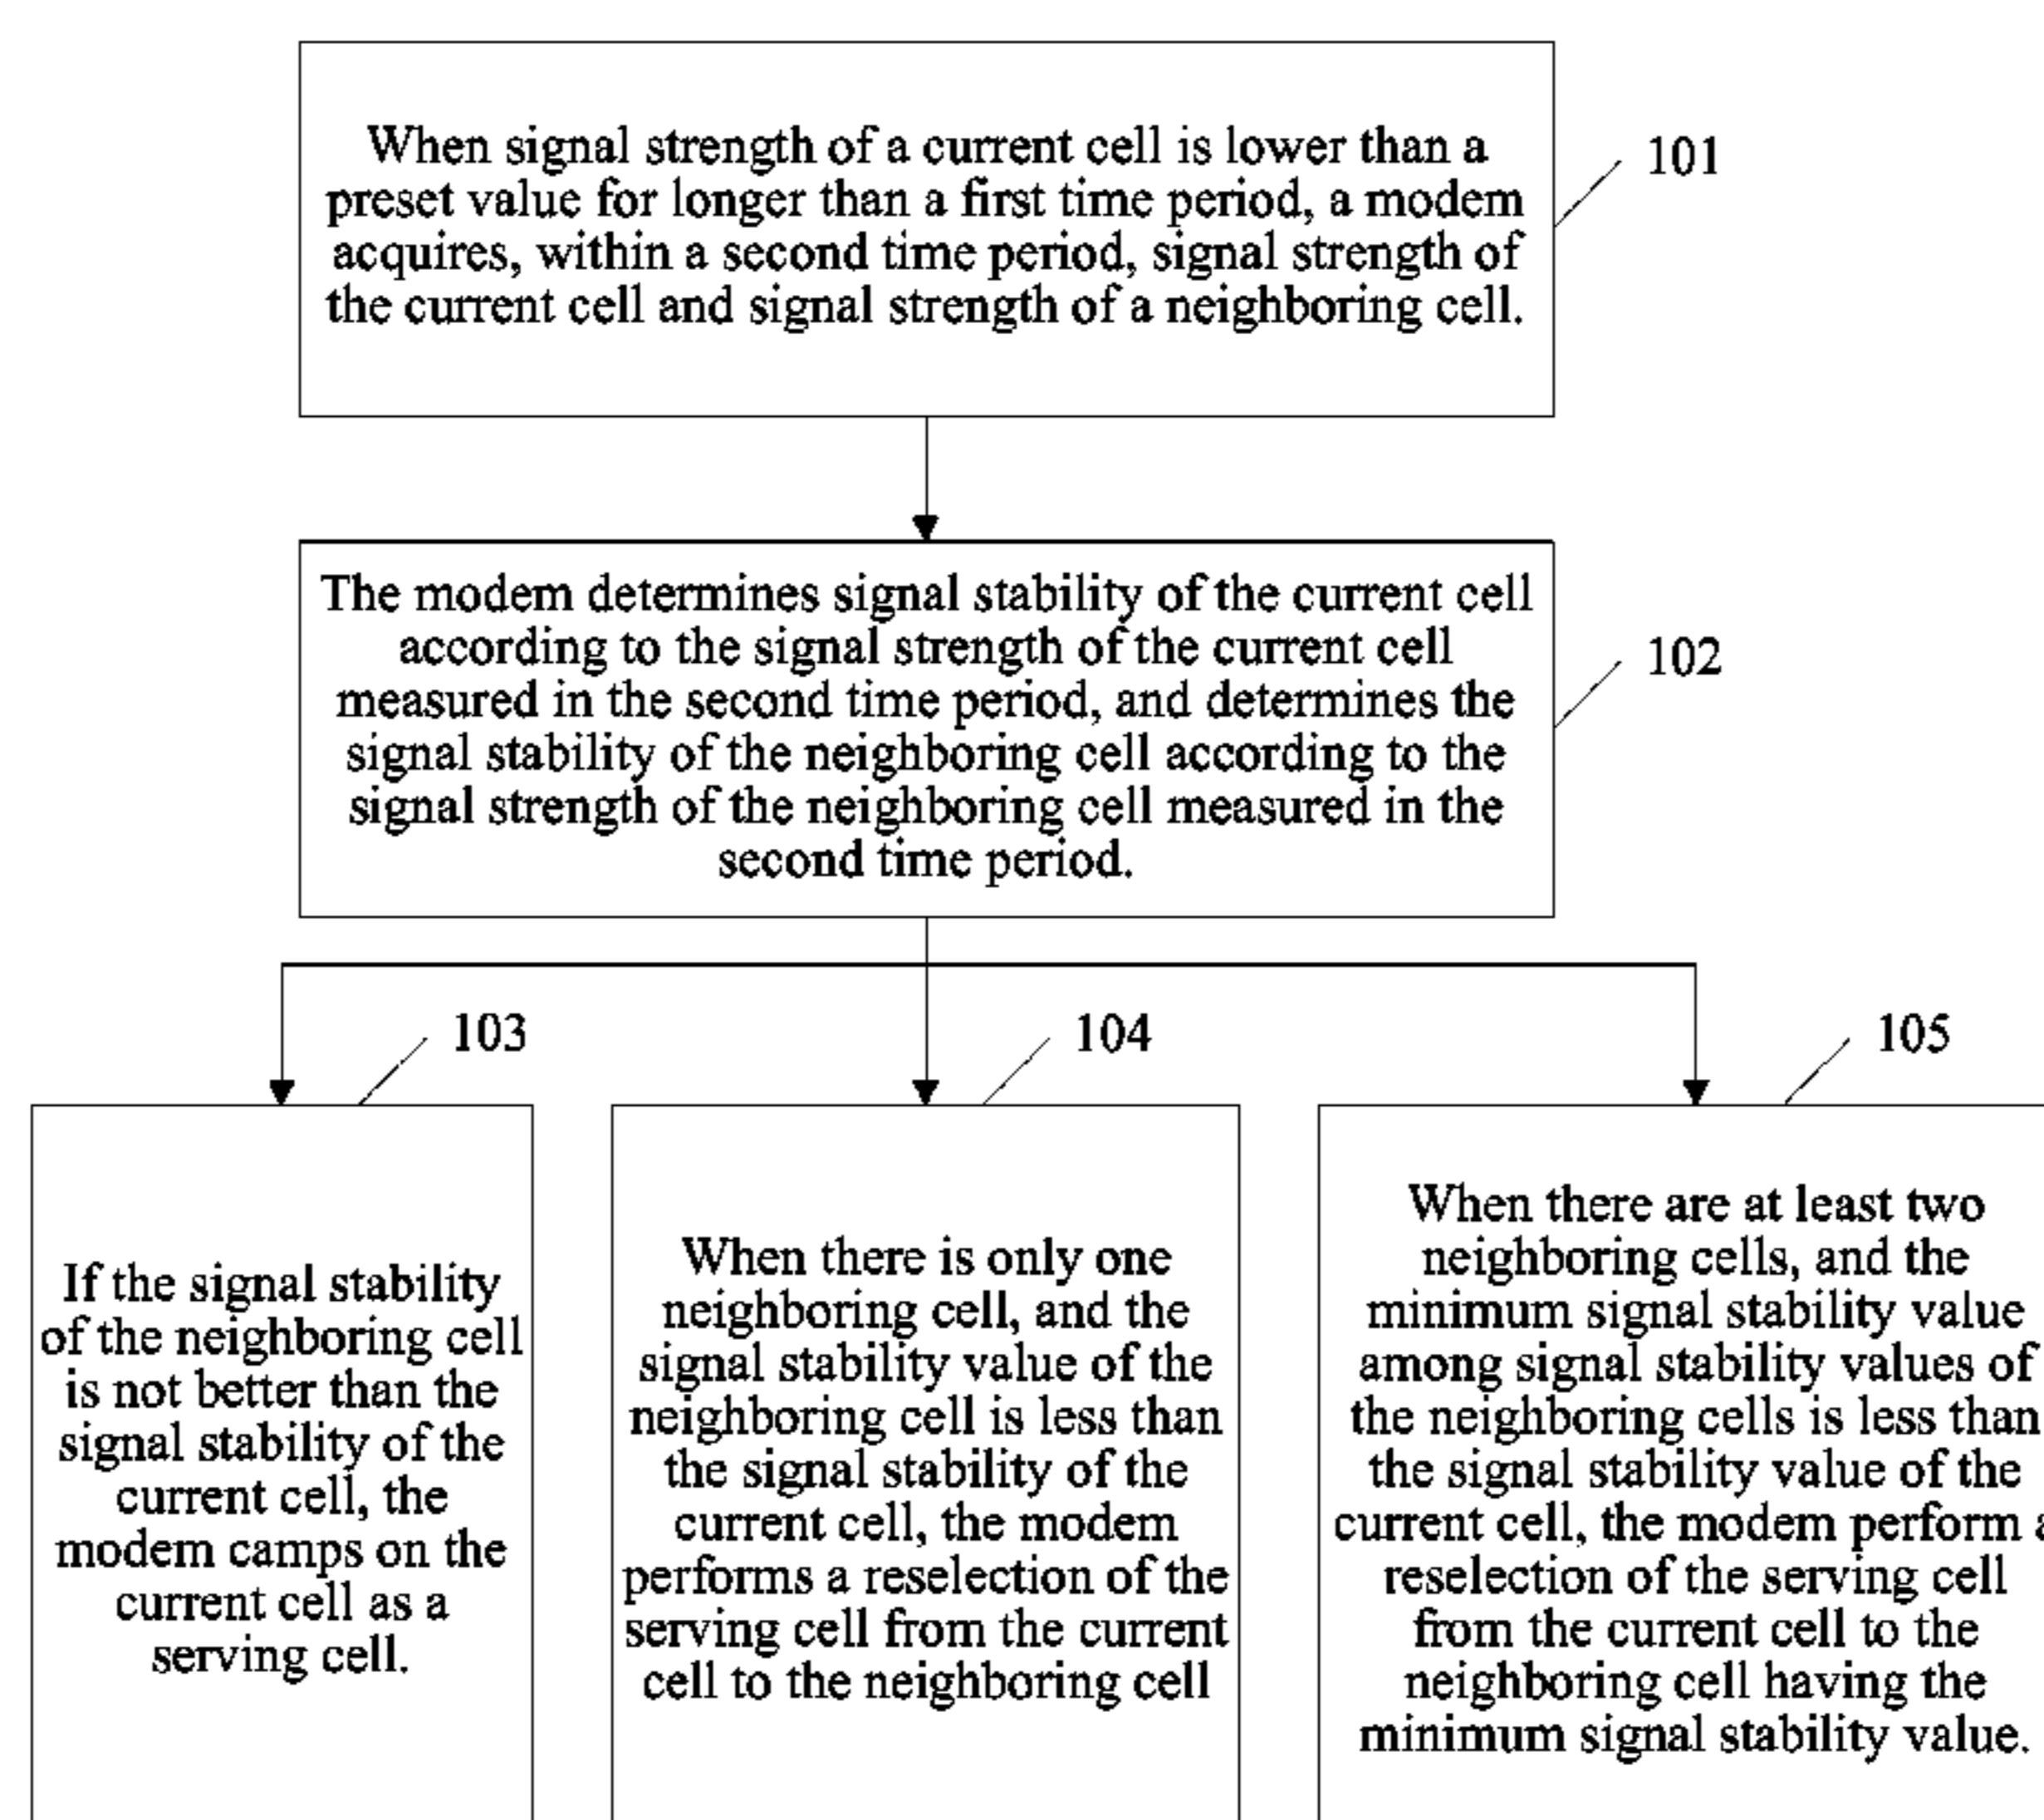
When signal strength of a current cell is lower than a preset value for longer than a first time period, a modem acquires, within a second time period, signal strength of the current cell and signal strength of a neighboring cell.

101

The modem determines signal stability of the current cell according to the signal strength of the current cell measured in the second time period, and determines the signal stability of the neighboring cell according to the signal strength of the neighboring cell measured in the second time period.

102

103

If the signal stability of the neighboring cell is not better than the signal stability of the current cell, the modem camps on the current cell as a serving cell.

104

When there is only one neighboring cell, and the signal stability value of the neighboring cell is less than the signal stability of the current cell, the modem performs a reselection of the serving cell from the current cell to the neighboring cell

105

When there are at least two neighboring cells, and the minimum signal stability value among signal stability values of the neighboring cells is less than the signal stability value of the current cell, the modem perform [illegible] reselection of the serving cell from the current cell to the neighboring cell having the minimum signal stability value.